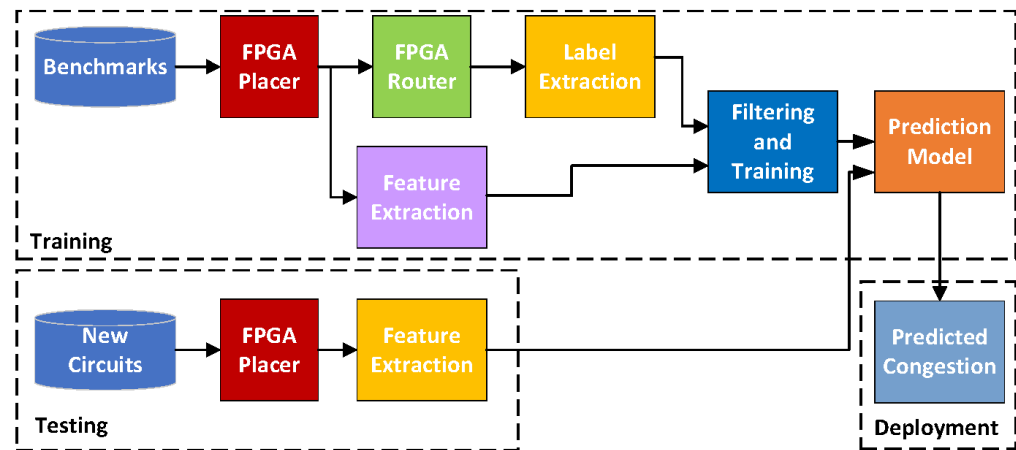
Benchmarks

FPGA Placer

FPGA Router

Label Extraction

Feature Extraction

Filtering and Training

Prediction Model

Training

New Circuits

FPGA Placer

Feature Extraction

Testing

Predicted Congestion

Deployment